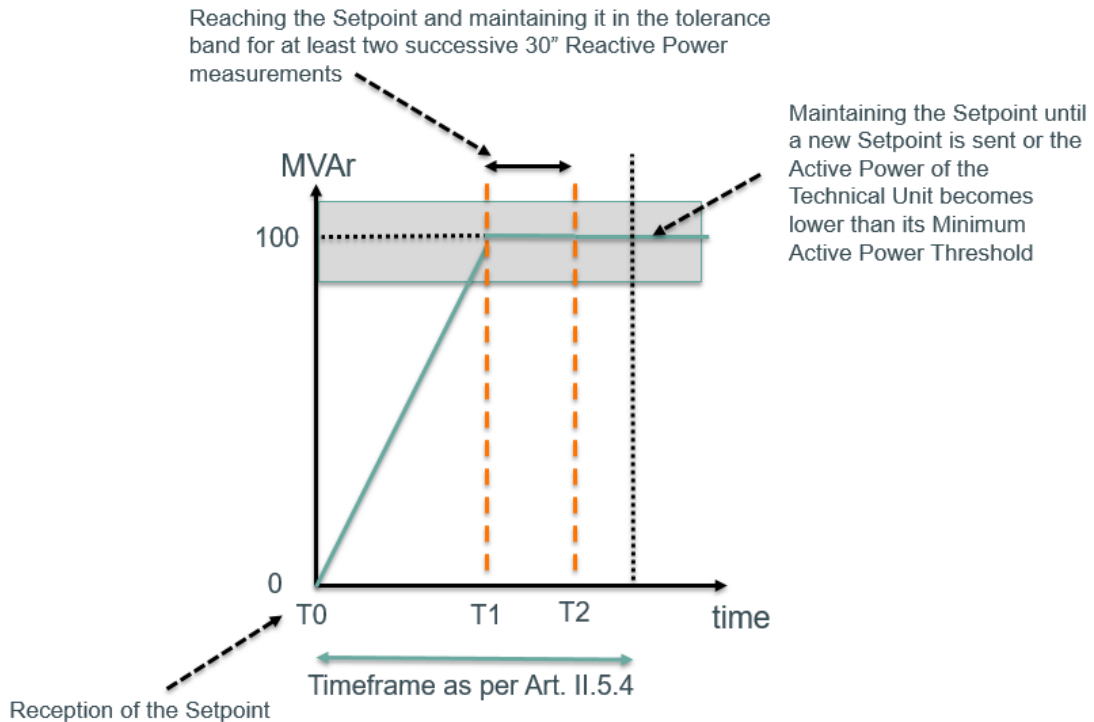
Reaching the Setpoint and maintaining it in the tolerance band for at least two successive 30” Reactive Power measurements

Maintaining the Setpoint until a new Setpoint is sent or the Active Power of the Technical Unit becomes lower than its Minimum Active Power Threshold

MVAr

100

0

T0

T1

T2

time

Timeframe as per Art. II.5.4

Reception of the Setpoint